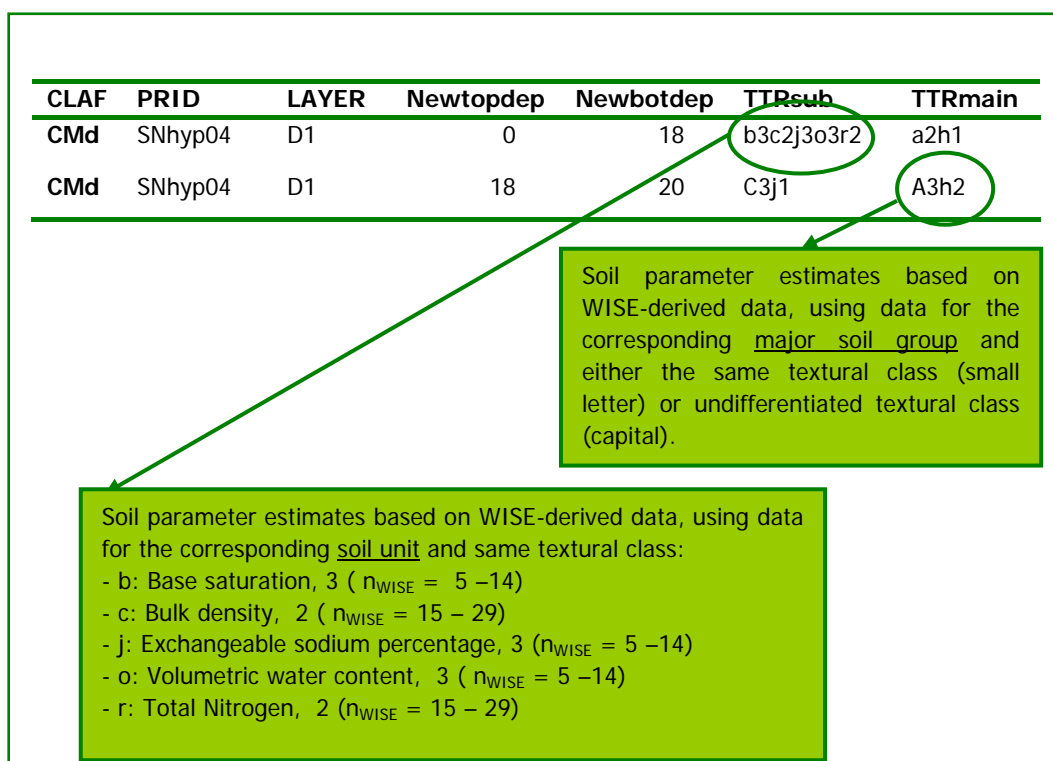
| CLAF | PRID | LAYER | Newtopdep | Newbotdep | TTRsub | TTRmain |
|---|---|---|---|---|---|---|
| **CMd** | SNhyp04 | D1 | 0 | 18 | b3c2j3o3r2 | a2h1 |
| **CMd** | SNhyp04 | D1 | 18 | 20 | C3j1 | A3h2 |

Soil parameter estimates based on WISE-derived data, using data for the corresponding major soil group and either the same textural class (small letter) or undifferentiated textural class (capital).

Soil parameter estimates based on WISE-derived data, using data for the corresponding soil unit and same textural class:
- b: Base saturation, 3 ( $n_{WISE}$ = 5 –14)
- c: Bulk density, 2 ( $n_{WISE}$ = 15 – 29)
- j: Exchangeable sodium percentage, 3 ($n_{WISE}$ = 5 –14)
- o: Volumetric water content, 3 ( $n_{WISE}$ = 5 –14)
- r: Total Nitrogen, 2 ($n_{WISE}$ = 15 – 29)